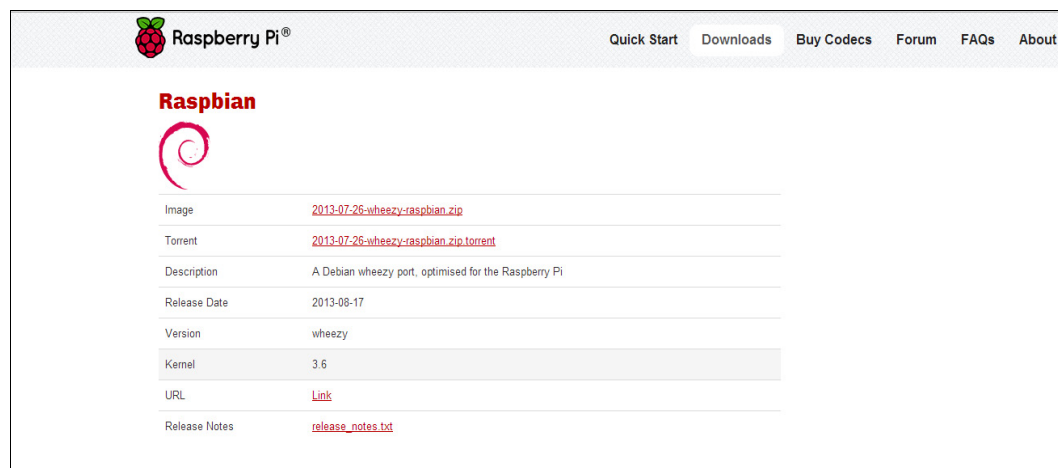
Raspberry Pi®

Quick Start Downloads Buy Codecs Forum FAQs About

Raspbian

| Image | 2013-07-26-wheezy-raspbian.zip |
|---|---|
| Torrent | 2013-07-26-wheezy-raspbian.zip.torrent |
| Description | A Debian wheezy port, optimised for the Raspberry Pi |
| Release Date | 2013-08-17 |
| Version | wheezy |
| Kernel | 3.6 |
| URL | Link |
| Release Notes | release_notes.txt |